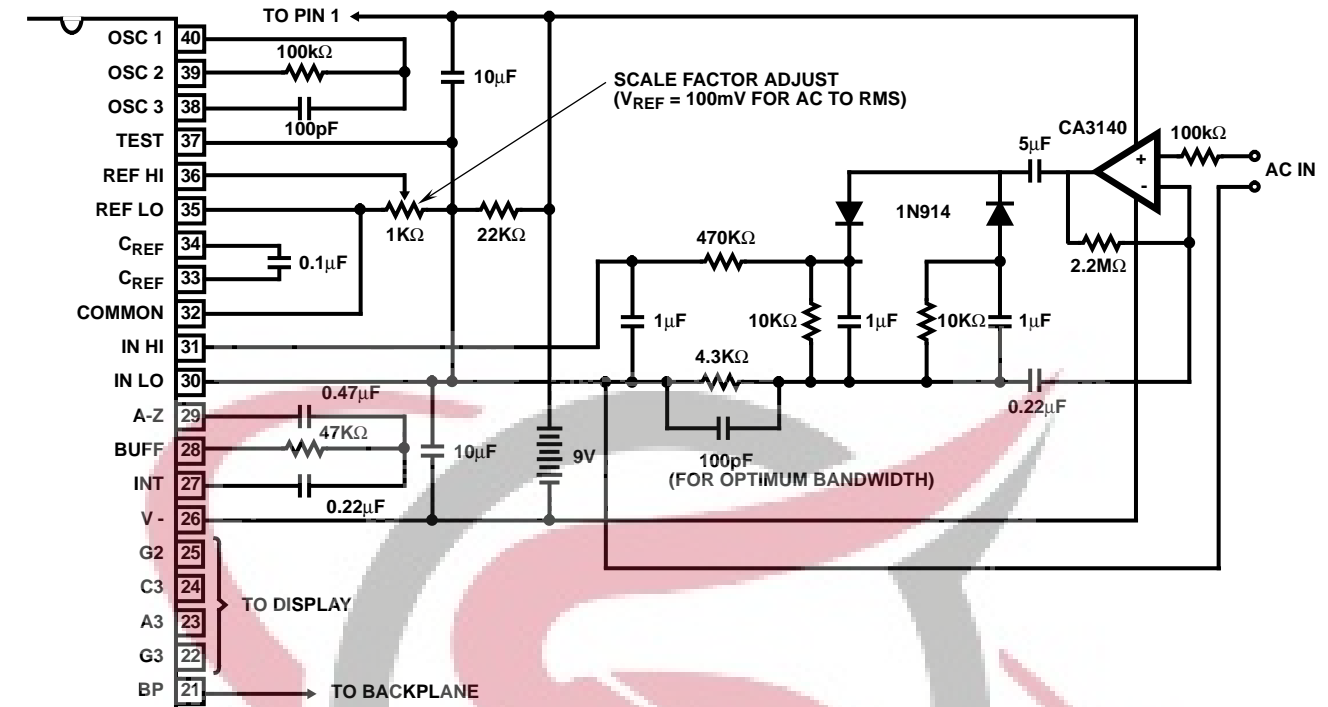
OSC 1 40
OSC 2 39
OSC 3 38
TEST 37
REF HI 36
REF LO 35
$C_{REF}$ 34
$C_{REF}$ 33
COMMON 32
IN HI 31
IN LO 30
A-Z 29
BUFF 28
INT 27
V - 26
G2 25
C3 24
A3 23
G3 22
BP 21

TO PIN 1
100kΩ
100pF
10μF
SCALE FACTOR ADJUST
($V_{REF}$ = 100mV FOR AC TO RMS)
1KΩ
22KΩ
0.1μF
0.47μF
47KΩ
0.22μF
10μF
9V
TO DISPLAY
TO BACKPLANE
470KΩ
1μF
10KΩ
1μF
4.3KΩ
100pF
(FOR OPTIMUM BANDWIDTH)
1N914
10KΩ
1μF
0.22μF
5μF
CA3140
+
-
100kΩ
AC IN
2.2MΩ